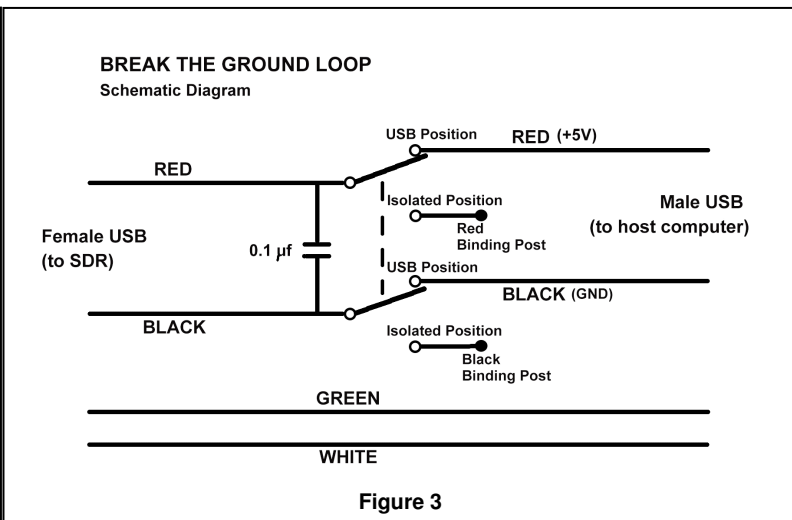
BREAK THE GROUND LOOP
Schematic Diagram

USB Position

RED (+5V)

RED

Isolated Position

Male USB
(to host computer)

Red
Binding Post

Female USB
(to SDR)

0.1 $\mu$f

USB Position

BLACK (GND)

BLACK

Isolated Position

Black
Binding Post

GREEN

WHITE

Figure 3